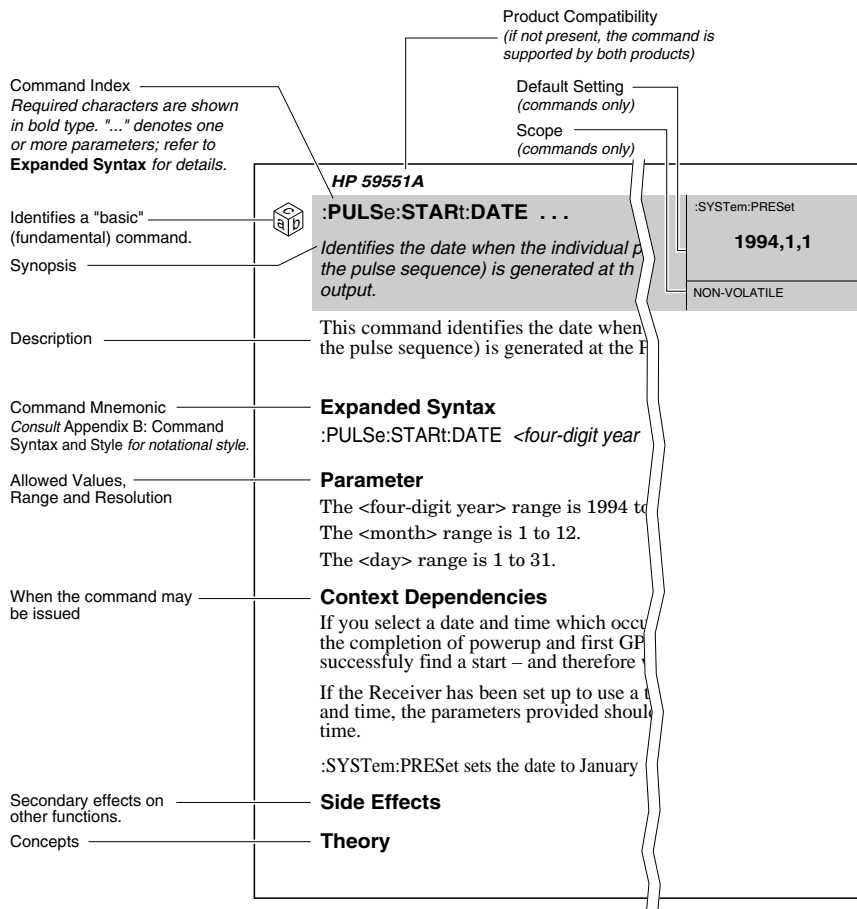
Product Compatibility
(if not present, the command is supported by both products)

Command Index
Required characters are shown in bold type. "..." denotes one or more parameters; refer to **Expanded Syntax** for details.

Default Setting
(commands only)

Scope
(commands only)

Identifies a "basic" (fundamental) command.

Synopsis

Description

Command Mnemonic
Consult Appendix B: Command Syntax and Style for notational style.

Allowed Values, Range and Resolution

When the command may be issued

Secondary effects on other functions.

Concepts

HP 59551A

:**PULS**e:**STAR**t:**DATE** . . .

Identifies the date when the individual p the pulse sequence) is generated at th output.

:SYSTem:PRESet

1994,1,1

NON-VOLATILE

This command identifies the date when the pulse sequence) is generated at the P

**Expanded Syntax**

:PULSe:STARt:DATE <four-digit year

**Parameter**

The <four-digit year> range is 1994 to

The <month> range is 1 to 12.

The <day> range is 1 to 31.

**Context Dependencies**

If you select a date and time which occu the completion of powerup and first GP successfully find a start – and therefore

If the Receiver has been set up to use a t and time, the parameters provided shoul time.

:SYSTem:PRESet sets the date to January

**Side Effects**

**Theory**